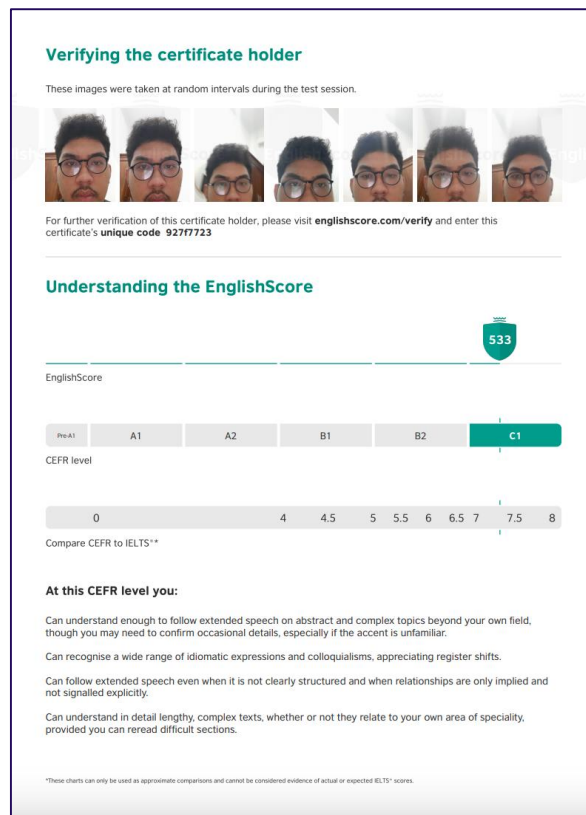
Verifying the certificate holder

These images were taken at random intervals during the test session.

For further verification of this certificate holder, please visit englishscore.com/verify and enter this certificate's unique code 927f7723

Understanding the EnglishScore

533

EnglishScore

| Pre-A1 | A1 | A2 | B1 | B2 | C1 |
|---|---|---|---|---|---|

CEFR level

0 4 4.5 5 5.5 6 6.5 7 7.5 8

Compare CEFR to IELTS°*

At this CEFR level you:

Can understand enough to follow extended speech on abstract and complex topics beyond your own field, though you may need to confirm occasional details, especially if the accent is unfamiliar.

Can recognise a wide range of idiomatic expressions and colloquialisms, appreciating register shifts.

Can follow extended speech even when it is not clearly structured and when relationships are only implied and not signalled explicitly.

Can understand in detail lengthy, complex texts, whether or not they relate to your own area of speciality, provided you can reread difficult sections.

*These charts can only be used as approximate comparisons and cannot be considered evidence of actual or expected IELTS° scores.